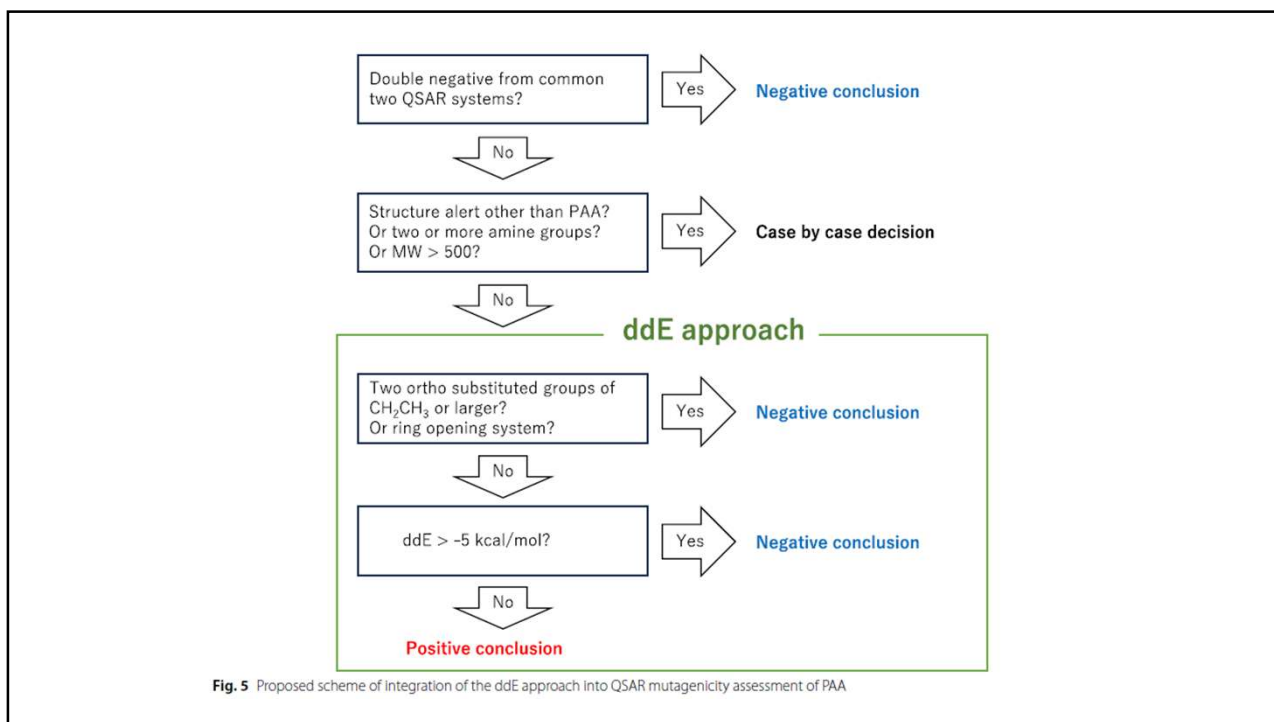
Double negative from common two QSAR systems?

Yes

Negative conclusion

No

Structure alert other than PAA? Or two or more amine groups? Or MW > 500?

Yes

Case by case decision

No

ddE approach

Two ortho substituted groups of $CH_2CH_3$ or larger? Or ring opening system?

Yes

Negative conclusion

No

ddE > -5 kcal/mol?

Yes

Negative conclusion

No

Positive conclusion

**Fig. 5** Proposed scheme of integration of the ddE approach into QSAR mutagenicity assessment of PAA